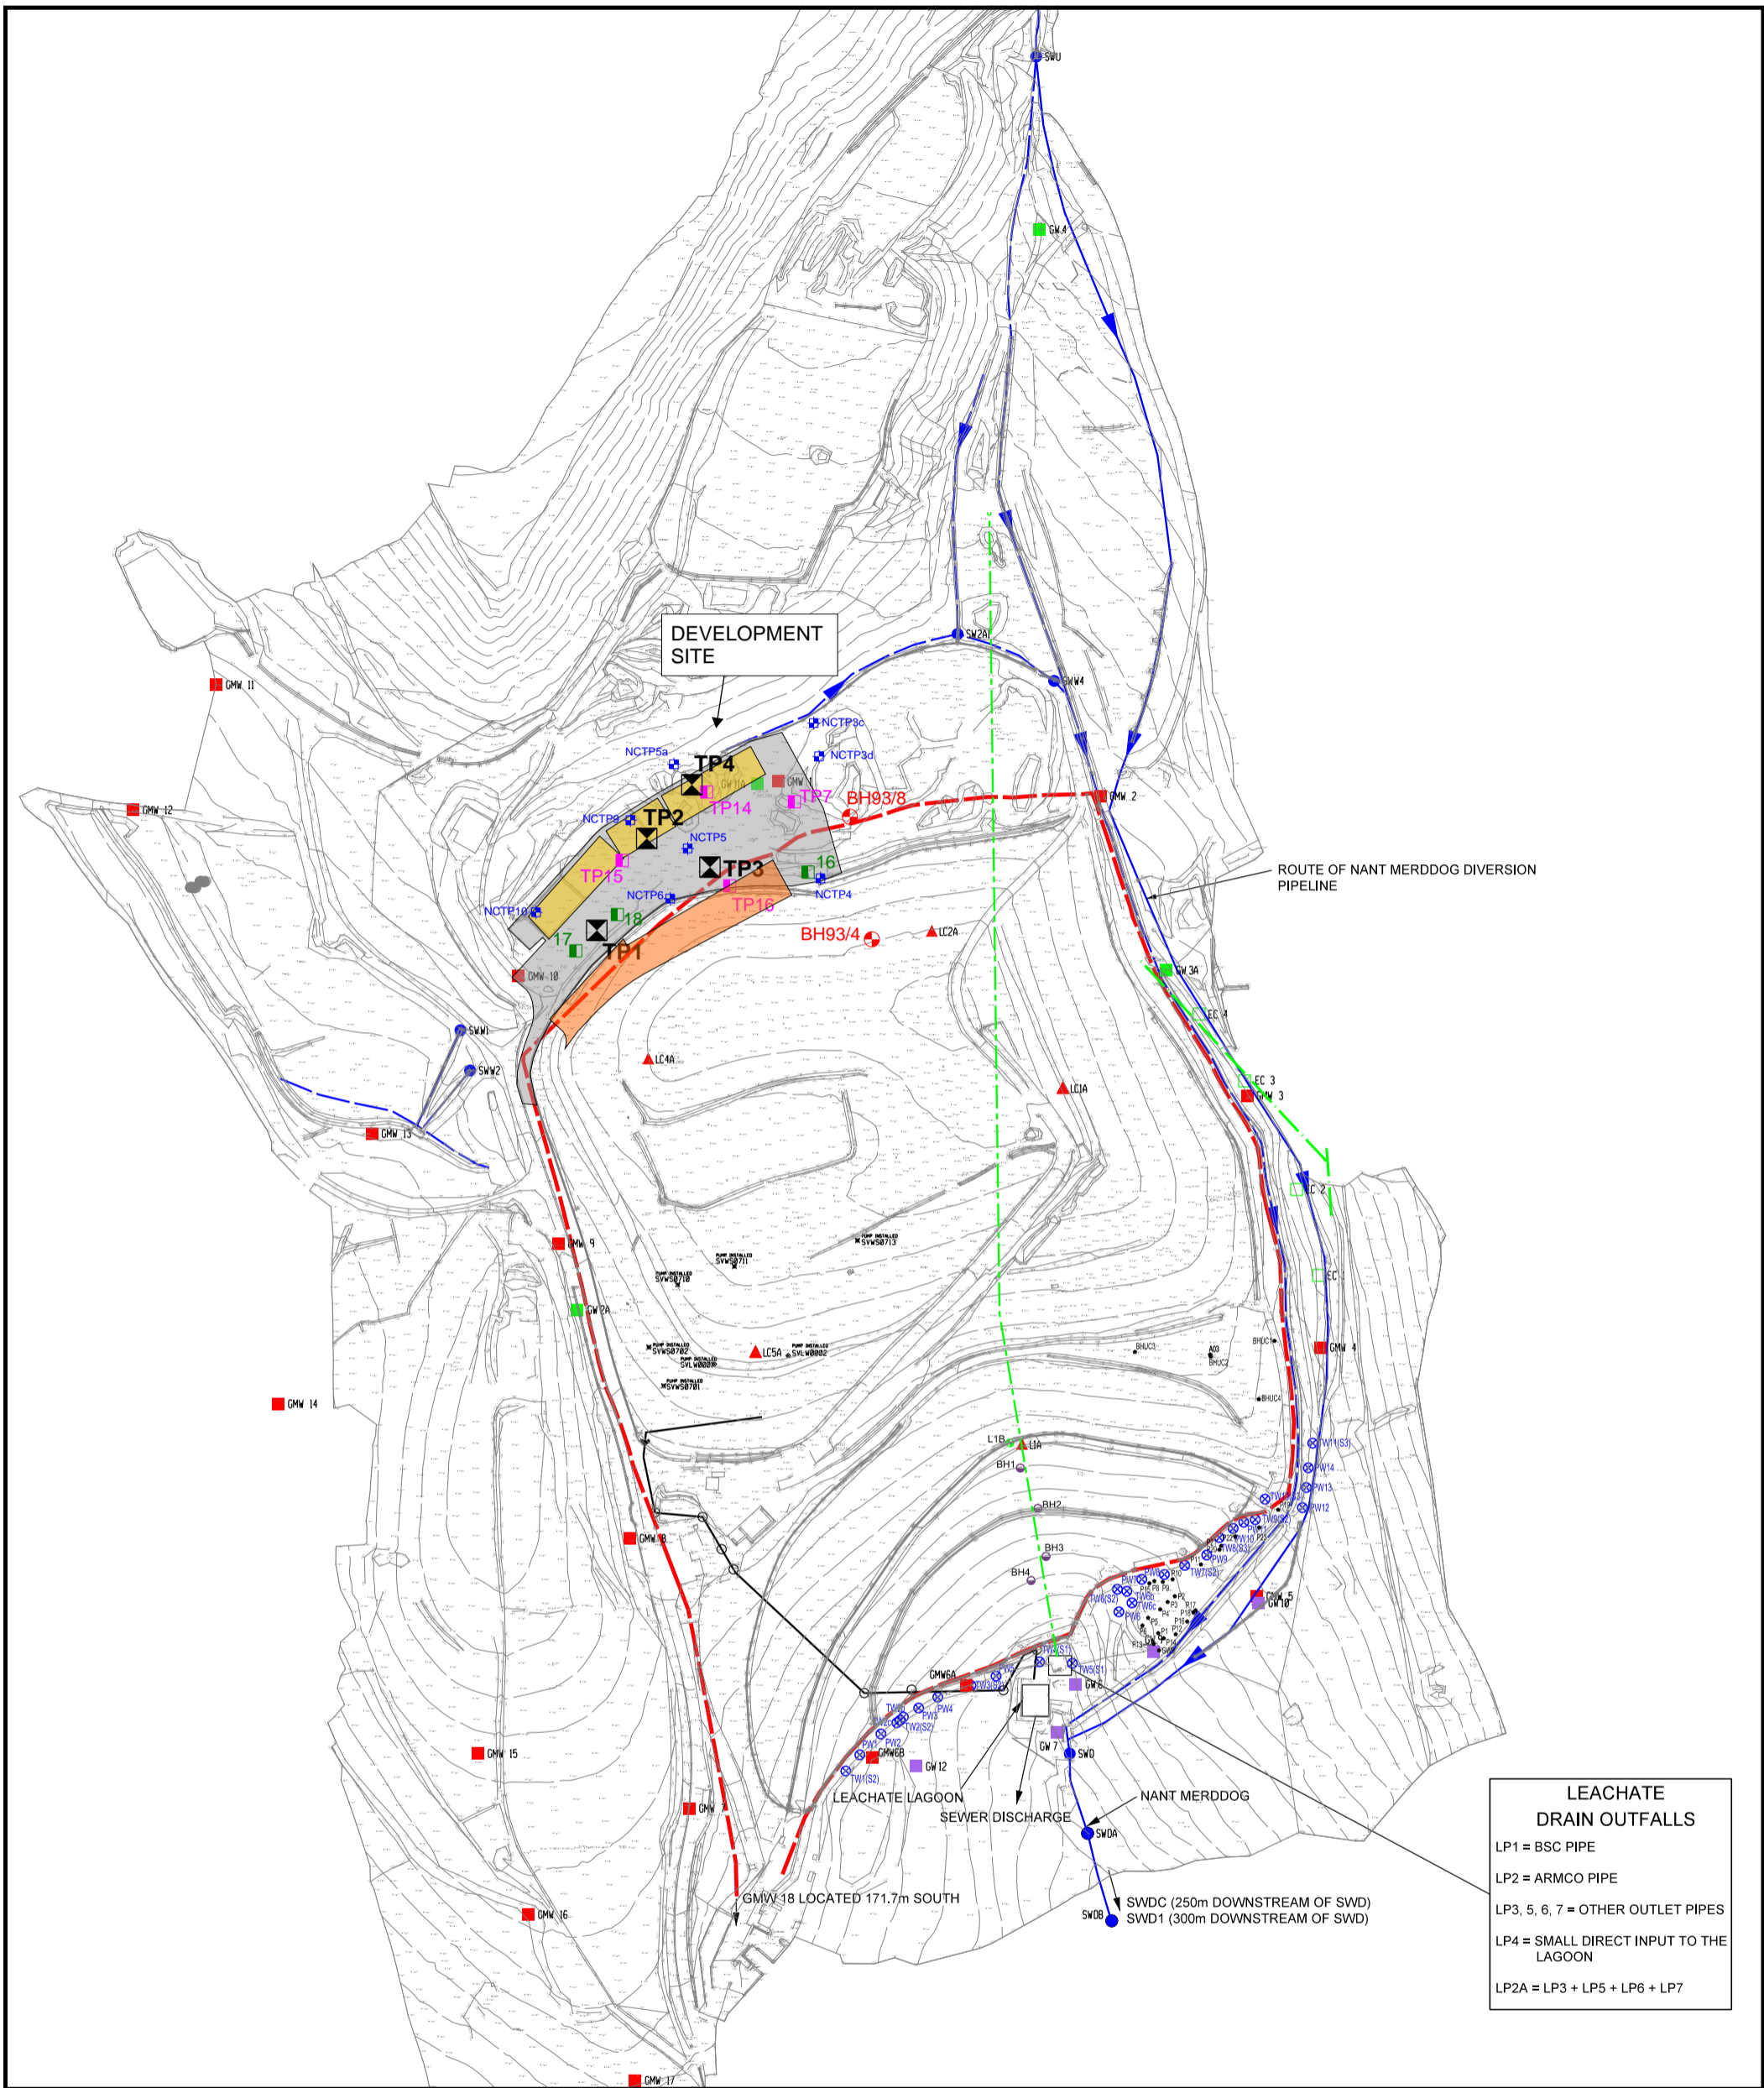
SWU

GW 4

DEVELOPMENT SITE

SW2A1

GMW4

NCTP3c

NCTP3d

NCTP5a

TP4

GW 11A

GMW

TP14

TP7

BH93/8

GMW 2

NCTP8

TP2

NCTP5

TP3

16

TP15

NCTP6

NCTP4

NCTP10

18

TP16

17

TP1

BH93/4

LC2A

ROUTE OF NANT MERDDOG DIVERSION PIPELINE

GMW 11

GMW 12

GMW 10

GW 3A

EC 4

SWW1

SWW2

LC4A

LC1A

EC 3

GMW 3

GMW 13

EC 2

GMW 9

PUMP INSTALLED SVWS0713

PUMP INSTALLED SVWS0711

PUMP INSTALLED SVWS0710

EC

GW 2A

PUMP INSTALLED SVWS0702

PUMP INSTALLED SVLW0203

LC5A

PUMP INSTALLED SVLW0002

PUMP INSTALLED SVWS0701

BHUC3

A03

BHUC2

BHUC1

GMW 4

BHUC4

GMW 14

L1B

L1A

BH1

TW11(S3)

PW14

PW13

BH2

PW12

GMW 8

BH3

BH4

GMW 5

GW10

GMW6A

GW 6

GW 7

SWD

GMW6B

GW 12

GMW 15

LEACHATE LAGOON

SEWER DISCHARGE

NANT MERDDOG

SWDA

GMW

GMW 18 LOCATED 171.7m SOUTH

SWDC (250m DOWNSTREAM OF SWD)
SWD1 (300m DOWNSTREAM OF SWD)

SWDB

GMW 16

GMW 17

LEACHATE DRAIN OUTFALLS

LP1 = BSC PIPE

LP2 = ARMCO PIPE

LP3, 5, 6, 7 = OTHER OUTLET PIPES

LP4 = SMALL DIRECT INPUT TO THE LAGOON

LP2A = LP3 + LP5 + LP6 + LP7